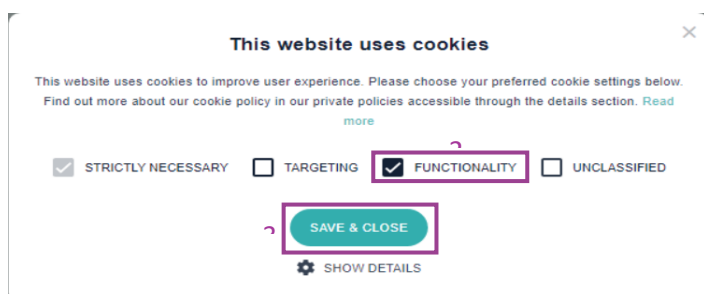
×

This website uses cookies

This website uses cookies to improve user experience. Please choose your preferred cookie settings below. Find out more about our cookie policy in our private policies accessible through the details section. Read more

2

STRICTLY NECESSARY TARGETING FUNCTIONALITY UNCLASSIFIED

3

SAVE & CLOSE

SHOW DETAILS